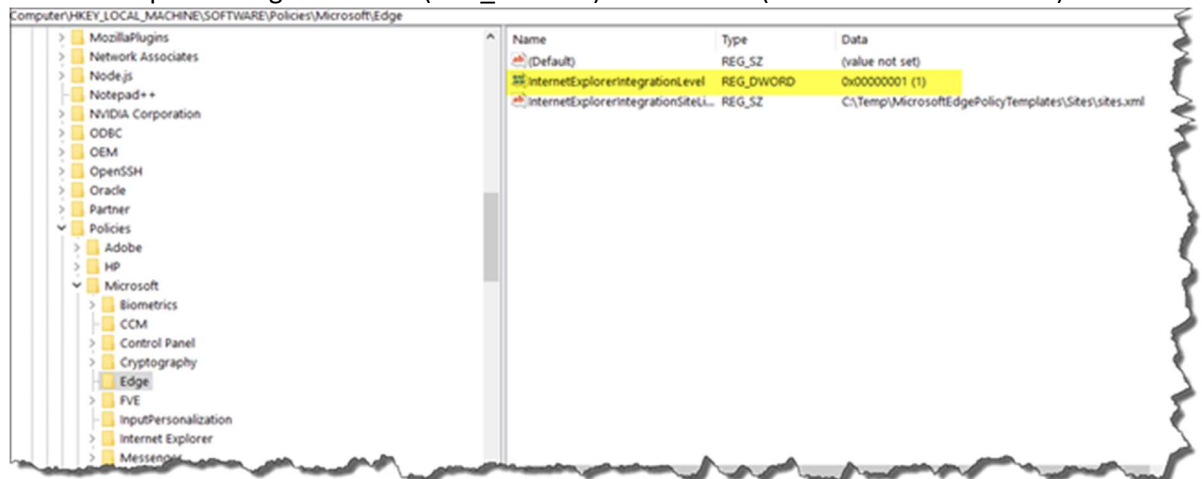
Computer\HKEY_LOCAL_MACHINE\SOFTWARE\Policies\Microsoft\Edge

MozillaPlugins
Network Associates
Node.js
Notepad++
NVIDIA Corporation
ODBC
OEM
OpenSSH
Oracle
Partner
Policies
Adobe
HP
Microsoft
Biometrics
CCM
Control Panel
Cryptography
Edge
FVE
InputPersonalization
Internet Explorer
Messeng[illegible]

| Name | Type | Data |
|---|---|---|
| (Default) | REG_SZ | (value not set) |
| InternetExplorerIntegrationLevel | REG_DWORD | 0x00000001 (1) |
| InternetExplorerIntegrationSiteLi... | REG_SZ | C:\Temp\MicrosoftEdgePolicyTemplates\Sites\sites.xml |